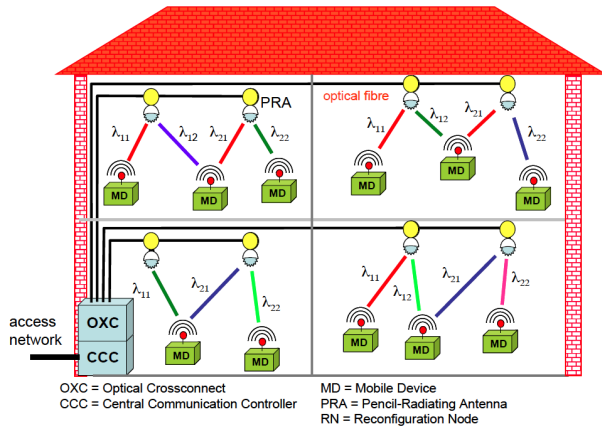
PRA

optical fibre

$\lambda_{11}$ $\lambda_{12}$ $\lambda_{21}$ $\lambda_{22}$

MD MD MD

$\lambda_{11}$ $\lambda_{12}$ $\lambda_{21}$ $\lambda_{22}$

MD MD MD

$\lambda_{11}$ $\lambda_{21}$ $\lambda_{22}$

MD MD

$\lambda_{11}$ $\lambda_{12}$ $\lambda_{21}$ $\lambda_{22}$

MD MD MD

access network

OXC

CCC

OXC = Optical Crossconnect
CCC = Central Communication Controller

MD = Mobile Device
PRA = Pencil-Radiating Antenna
RN = Reconfiguration Node